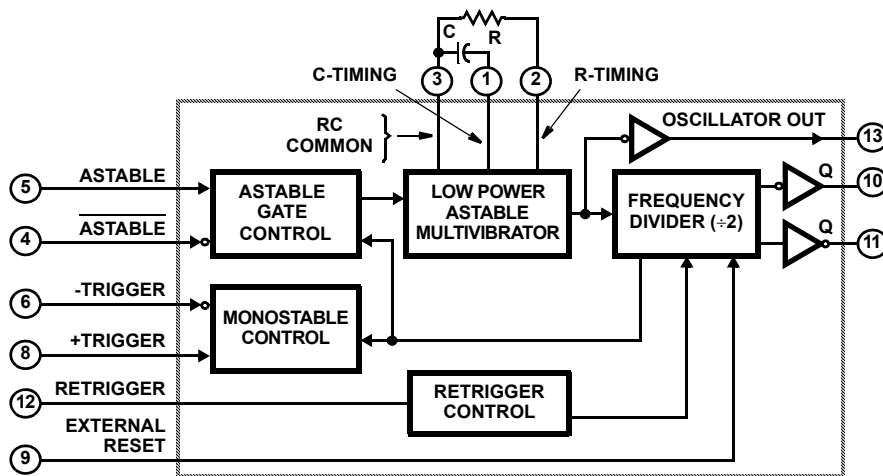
C
R
C-TIMING
R-TIMING
3
1
2
RC COMMON
OSCILLATOR OUT
13
5
ASTABLE
ASTABLE GATE CONTROL
LOW POWER ASTABLE MULTIVIBRATOR
FREQUENCY DIVIDER (÷2)
Q
10
4
$\overline{\text{ASTABLE}}$
Q
11
6
-TRIGGER
MONOSTABLE CONTROL
8
+TRIGGER
RETRIGGER
12
RETRIGGER CONTROL
EXTERNAL RESET
9